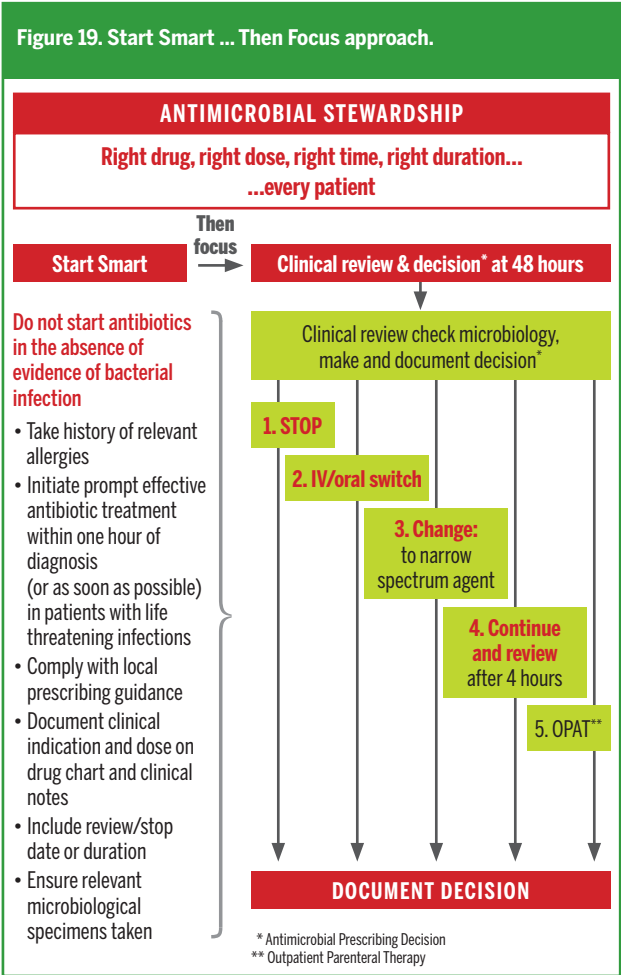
Figure 19. Start Smart ... Then Focus approach.

ANTIMICROBIAL STEWARDSHIP

Right drug, right dose, right time, right duration...
...every patient

Start Smart

Then focus

Clinical review & decision* at 48 hours

Do not start antibiotics in the absence of evidence of bacterial infection

• Take history of relevant allergies
• Initiate prompt effective antibiotic treatment within one hour of diagnosis (or as soon as possible) in patients with life threatening infections
• Comply with local prescribing guidance
• Document clinical indication and dose on drug chart and clinical notes
• Include review/stop date or duration
• Ensure relevant microbiological specimens taken

Clinical review check microbiology, make and document decision*

1. STOP

2. IV/oral switch

3. Change: to narrow spectrum agent

4. Continue and review after 4 hours

5. OPAT**

DOCUMENT DECISION

* Antimicrobial Prescribing Decision
** Outpatient Parenteral Therapy